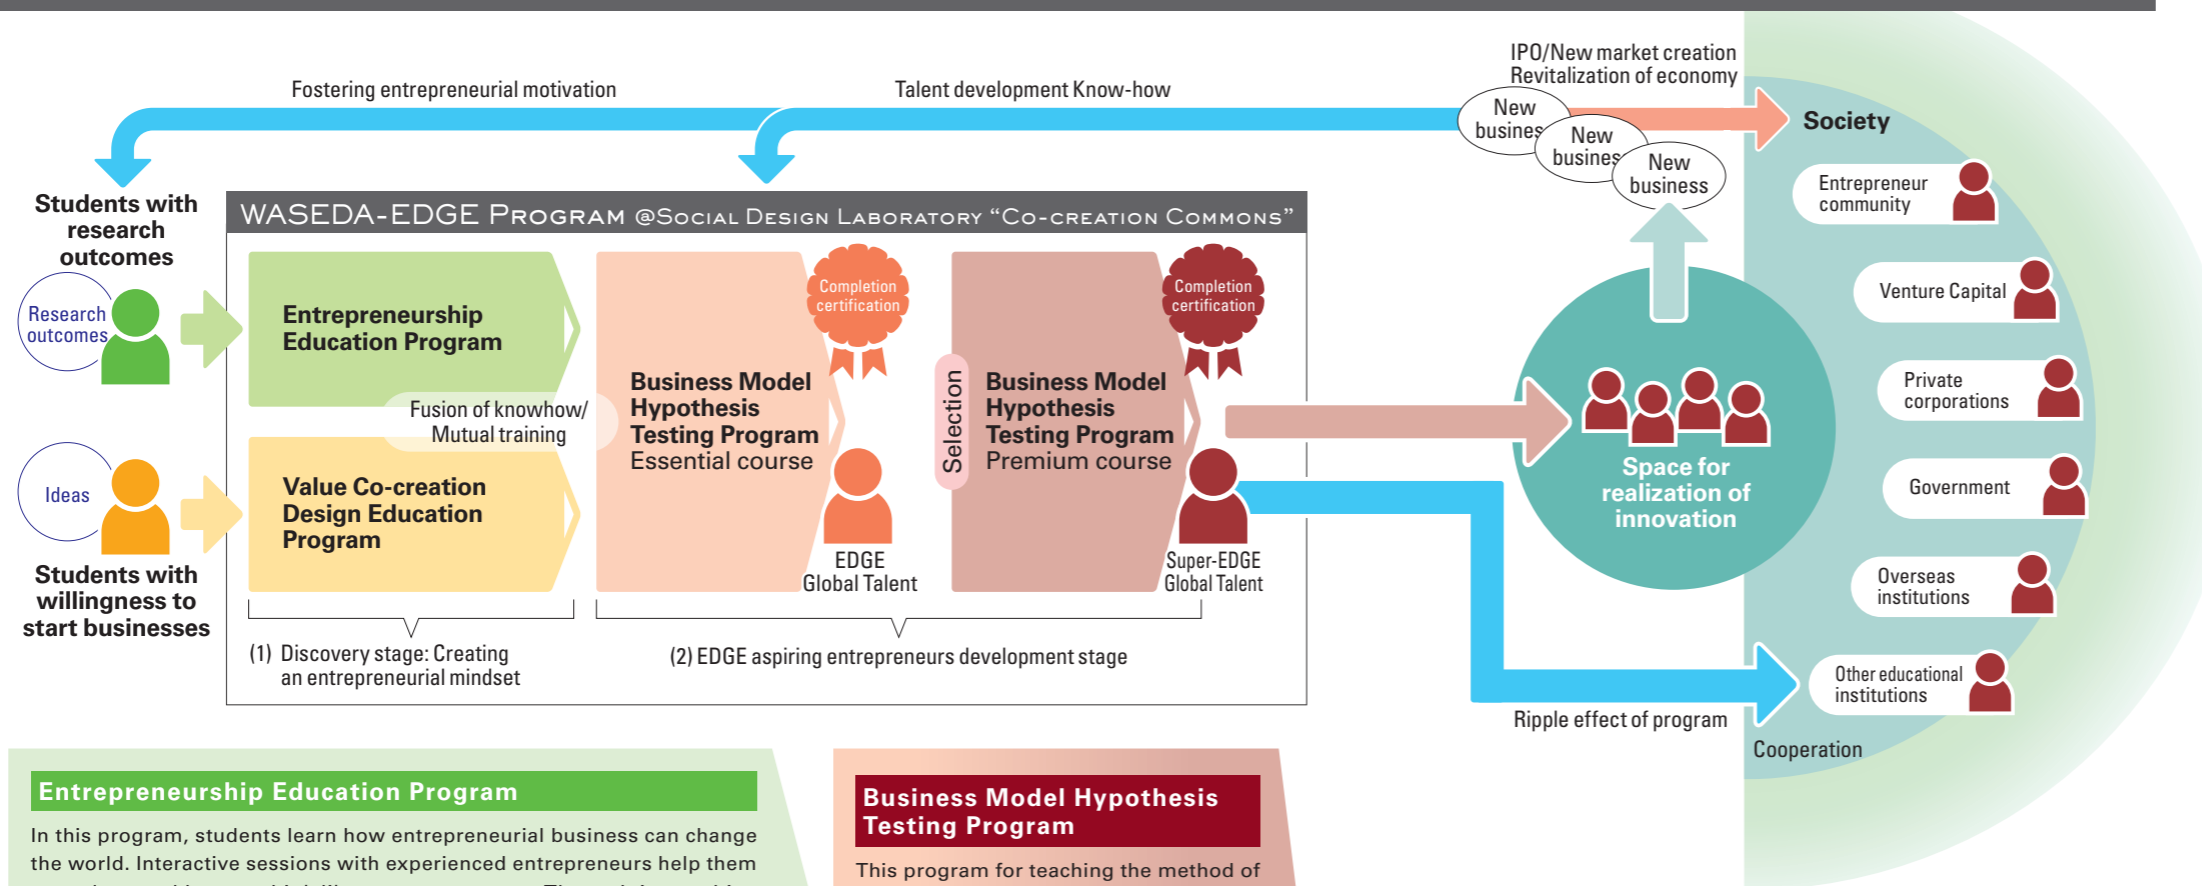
Fostering entrepreneurial motivation

Talent development Know-how

IPO/New market creation
Revitalization of economy

New busines

New busines

New business

Society

Students with research outcomes

Research outcomes

Ideas

Students with willingness to start businesses

WASEDA-EDGE PROGRAM @SOCIAL DESIGN LABORATORY "CO-CREATION COMMONS"

Entrepreneurship Education Program

Fusion of knowhow/ Mutual training

Value Co-creation Design Education Program

Completion certification

Business Model Hypothesis Testing Program Essential course

EDGE Global Talent

Selection

Completion certification

Business Model Hypothesis Testing Program Premium course

Super-EDGE Global Talent

(1) Discovery stage: Creating an entrepreneurial mindset

(2) EDGE aspiring entrepreneurs development stage

Space for realization of innovation

Entrepreneur community

Venture Capital

Private corporations

Government

Overseas institutions

Other educational institutions

Ripple effect of program

Cooperation

Entrepreneurship Education Program

In this program, students learn how entrepreneurial business can change the world. Interactive sessions with experienced entrepreneurs help them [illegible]

Business Model Hypothesis Testing Program

This program for teaching the method of